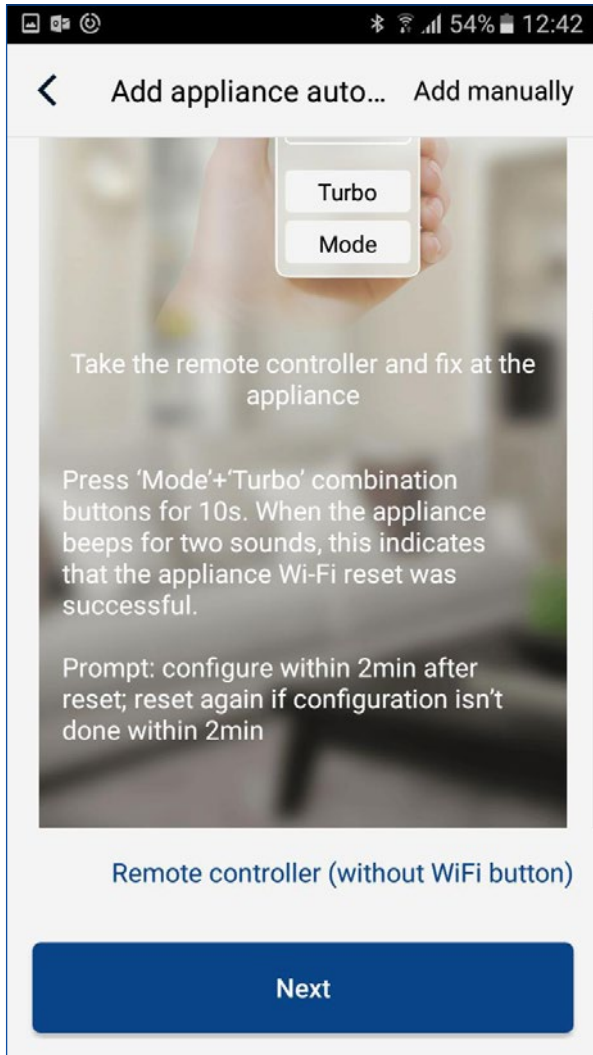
54% 12:42

<

Add appliance auto...

Add manually

Turbo

Mode

Take the remote controller and fix at the appliance

Press 'Mode'+'Turbo' combination buttons for 10s. When the appliance beeps for two sounds, this indicates that the appliance Wi-Fi reset was successful.

Prompt: configure within 2min after reset; reset again if configuration isn't done within 2min

Remote controller (without WiFi button)

Next